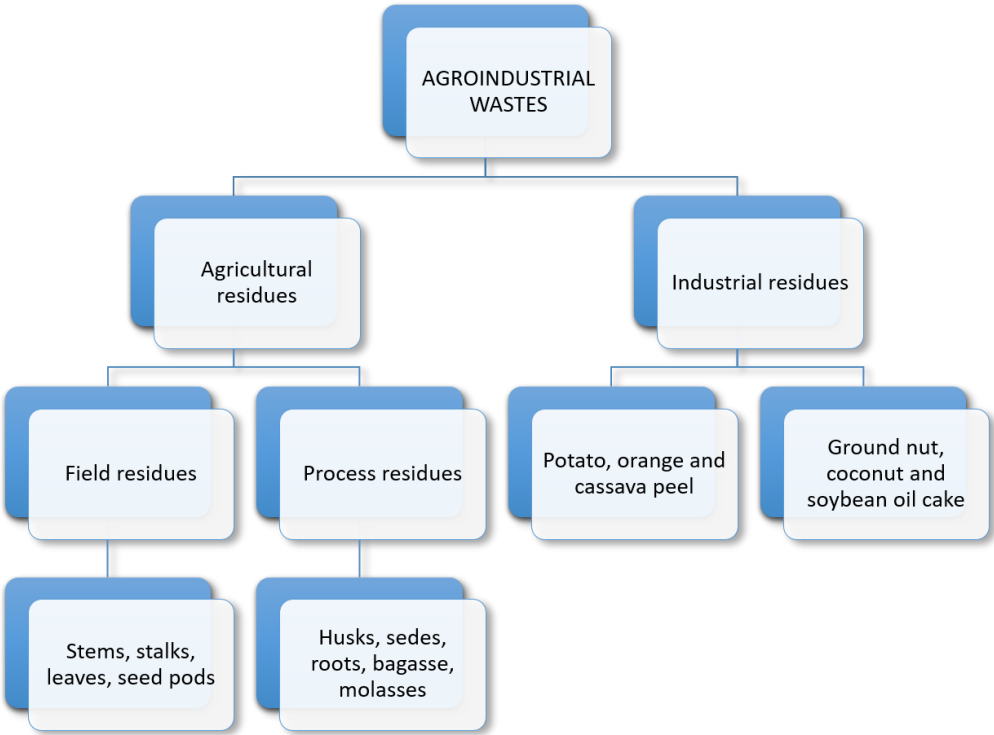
AGROINDUSTRIAL WASTES

Agricultural residues

Industrial residues

Field residues

Process residues

Potato, orange and cassava peel

Ground nut, coconut and soybean oil cake

Stems, stalks, leaves, seed pods

Husks, sedes, roots, bagasse, molasses